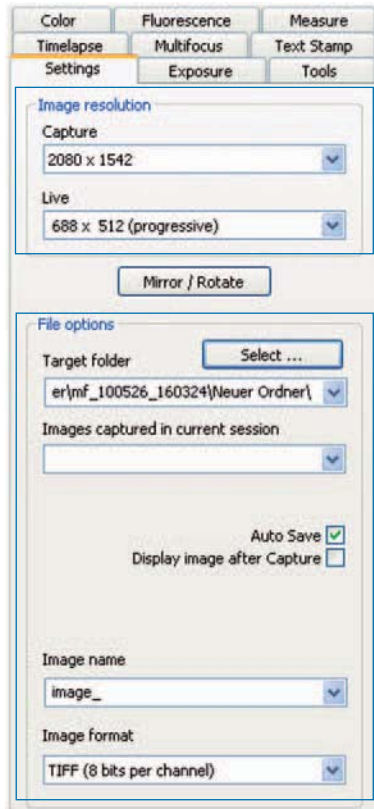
Color
Fluorescence
Measure
Timelapse
Multifocus
Text Stamp
Settings
Exposure
Tools

Image resolution
Capture
2080 x 1542
Live
688 x 512 (progressive)

Mirror / Rotate

File options
Target folder
Select ...
er\mf_100526_160324\Neuer Ordner\
Images captured in current session

Auto Save
Display image after Capture

Image name
image_
Image format
TIFF (8 bits per channel)